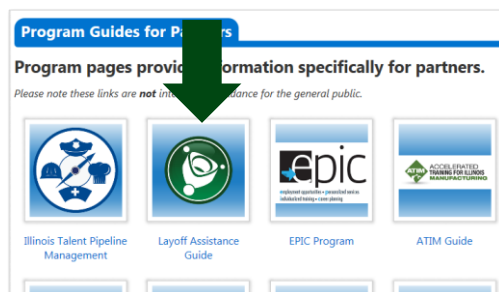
Program Guides for Pa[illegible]

Program pages provi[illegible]formation specifically for partners.

Please note these links are **not** inte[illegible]dance for the general public.

epic

employment opportunities • personalized service individualized training • career planning

ACCELERATED TRAINING FOR ILLINOIS MANUFACTURING

Illinois Talent Pipeline Management

Layoff Assistance Guide

EPIC Program

ATIM Guide